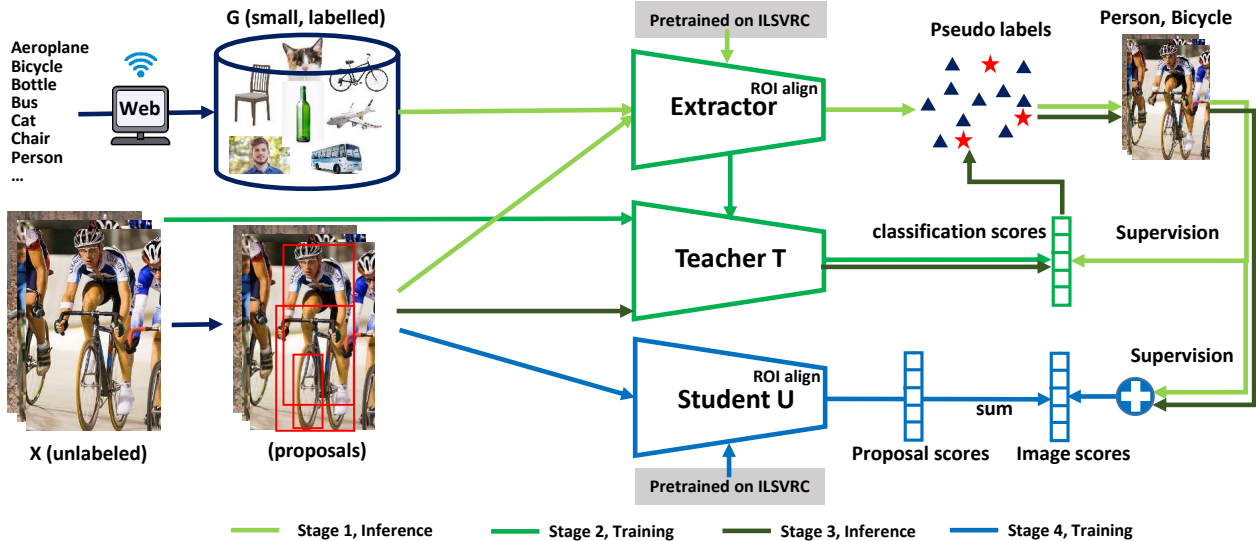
Aeroplane
Bicycle
Bottle
Bus
Cat
Chair
Person
...

Web

G (small, labelled)

Pretrained on ILSVRC

ROI align
Extractor

Pseudo labels

Person, Bicycle

Teacher T

classification scores

Supervision

X (unlabeled)

(proposals)

ROI align
Student U

Supervision

sum

Proposal scores

Image scores

Pretrained on ILSVRC

Stage 1, Inference
Stage 2, Training
Stage 3, Inference
Stage 4, Training